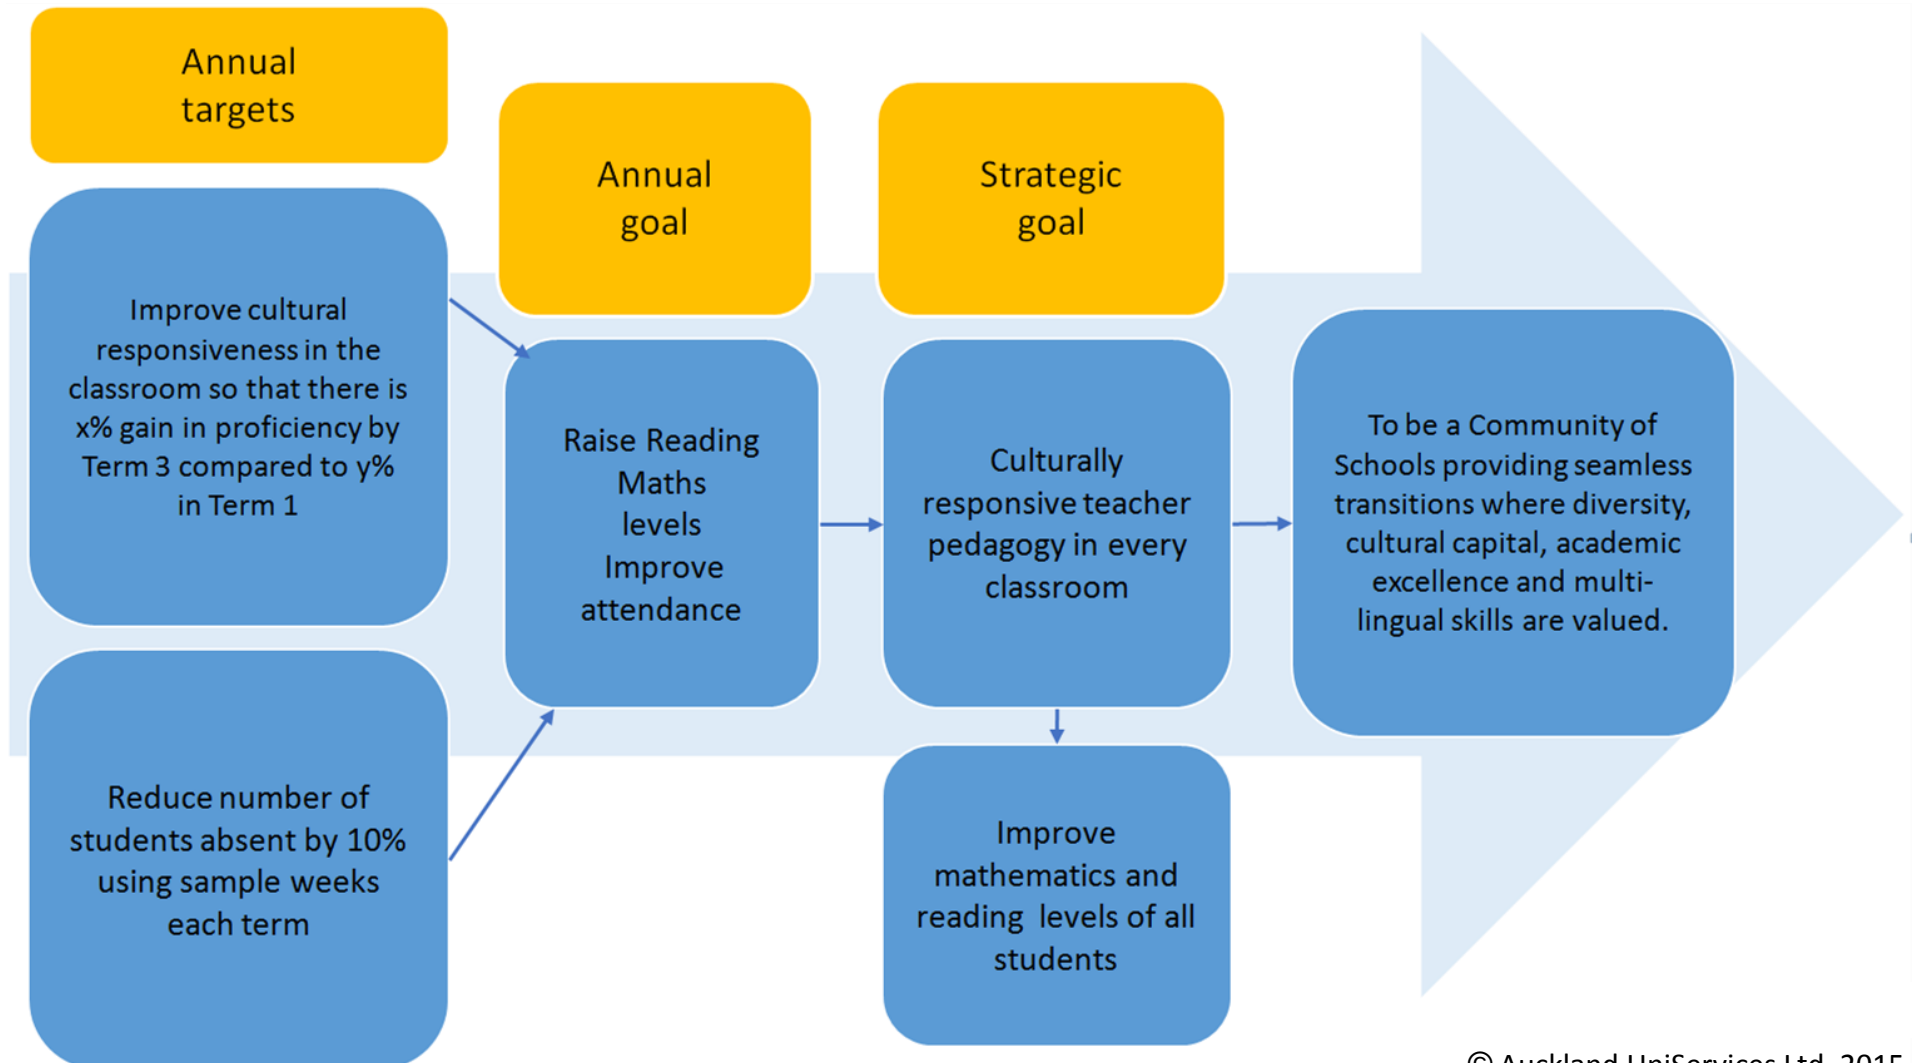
Annual targets

Annual goal

Strategic goal

Improve cultural responsiveness in the classroom so that there is x% gain in proficiency by Term 3 compared to y% in Term 1

Reduce number of students absent by 10% using sample weeks each term

Raise Reading Maths levels Improve attendance

Culturally responsive teacher pedagogy in every classroom

Improve mathematics and reading levels of all students

To be a Community of Schools providing seamless transitions where diversity, cultural capital, academic excellence and multi-lingual skills are valued.

© Auckland UniServices Ltd. 2015